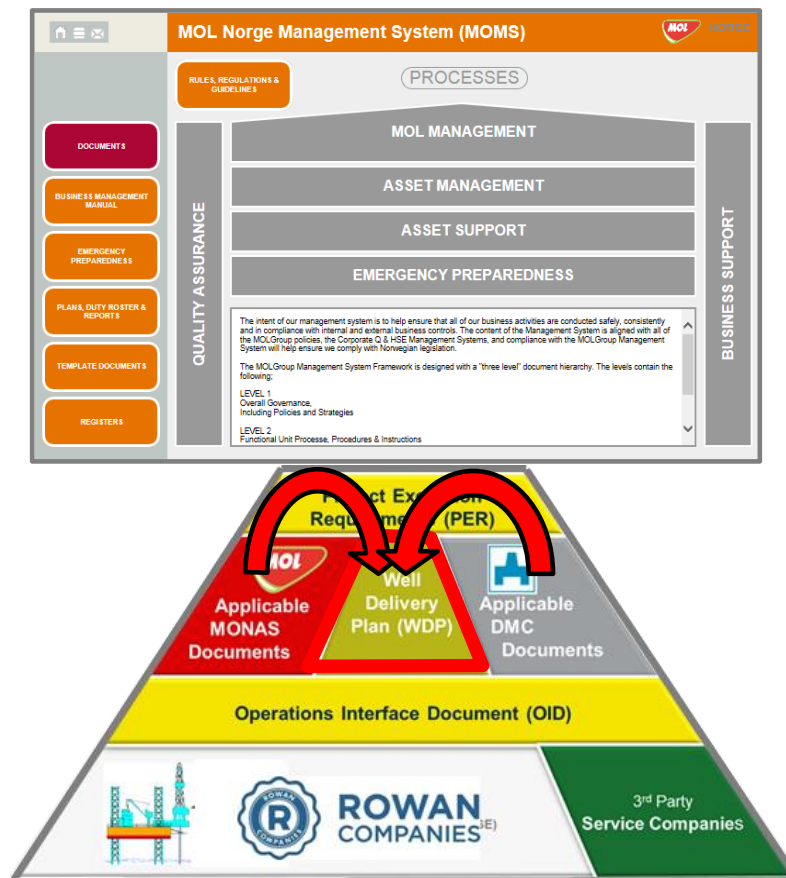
MOL Norge Management System (MOMS)

MOL NORGE

RULES, REGULATIONS & GUIDELINES

PROCESSES

DOCUMENTS

BUSINESS MANAGEMENT MANUAL

EMERGENCY PREPAREDNESS

PLANS, DUTY ROSTER & REPORTS

TEMPLATE DOCUMENTS

REGISTERS

QUALITY ASSURANCE

MOL MANAGEMENT

ASSET MANAGEMENT

ASSET SUPPORT

EMERGENCY PREPAREDNESS

BUSINESS SUPPORT

The intent of our management system is to help ensure that all of our business activities are conducted safely, consistently and in compliance with internal and external business controls. The content of the Management System is aligned with all of the MOLGroup policies, the Corporate Q & HSE Management Systems, and compliance with the MOLGroup Management System will help ensure we comply with Norwegian legislation.

The MOLGroup Management System Framework is designed with a "three level" document hierarchy. The levels contain the following;

LEVEL 1
Overall Governance,
Including Policies and Strategies

LEVEL 2
Functional Unit Processe, Procedures & Instructions

P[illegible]t Ex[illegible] Requ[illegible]me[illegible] (PER)

MOL

Applicable MONAS Documents

Well Delivery Plan (WDP)

Applicable DMC Documents

Operations Interface Document (OID)

ROWAN COMPANIES

R COMPANIES

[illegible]SE)

3rd Party Service Companies